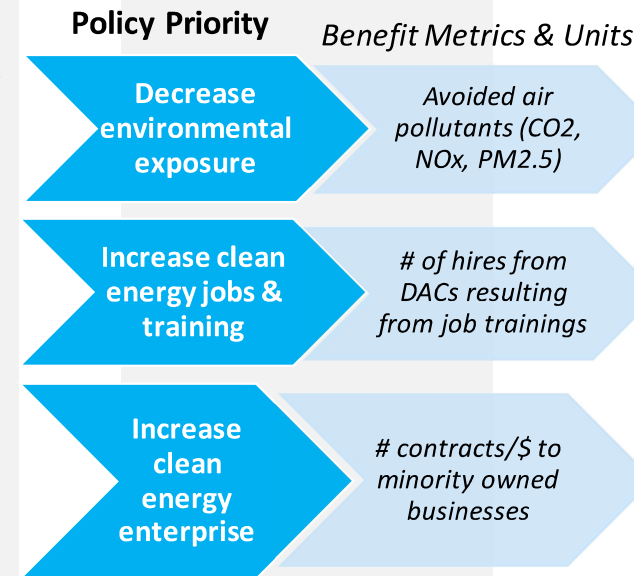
Policy Priority

Benefit Metrics & Units

Decrease environmental exposure

Avoided air pollutants (CO2, NOx, PM2.5)

Increase clean energy jobs & training

# of hires from DACs resulting from job trainings

Increase clean energy enterprise

# contracts/$ to minority owned businesses